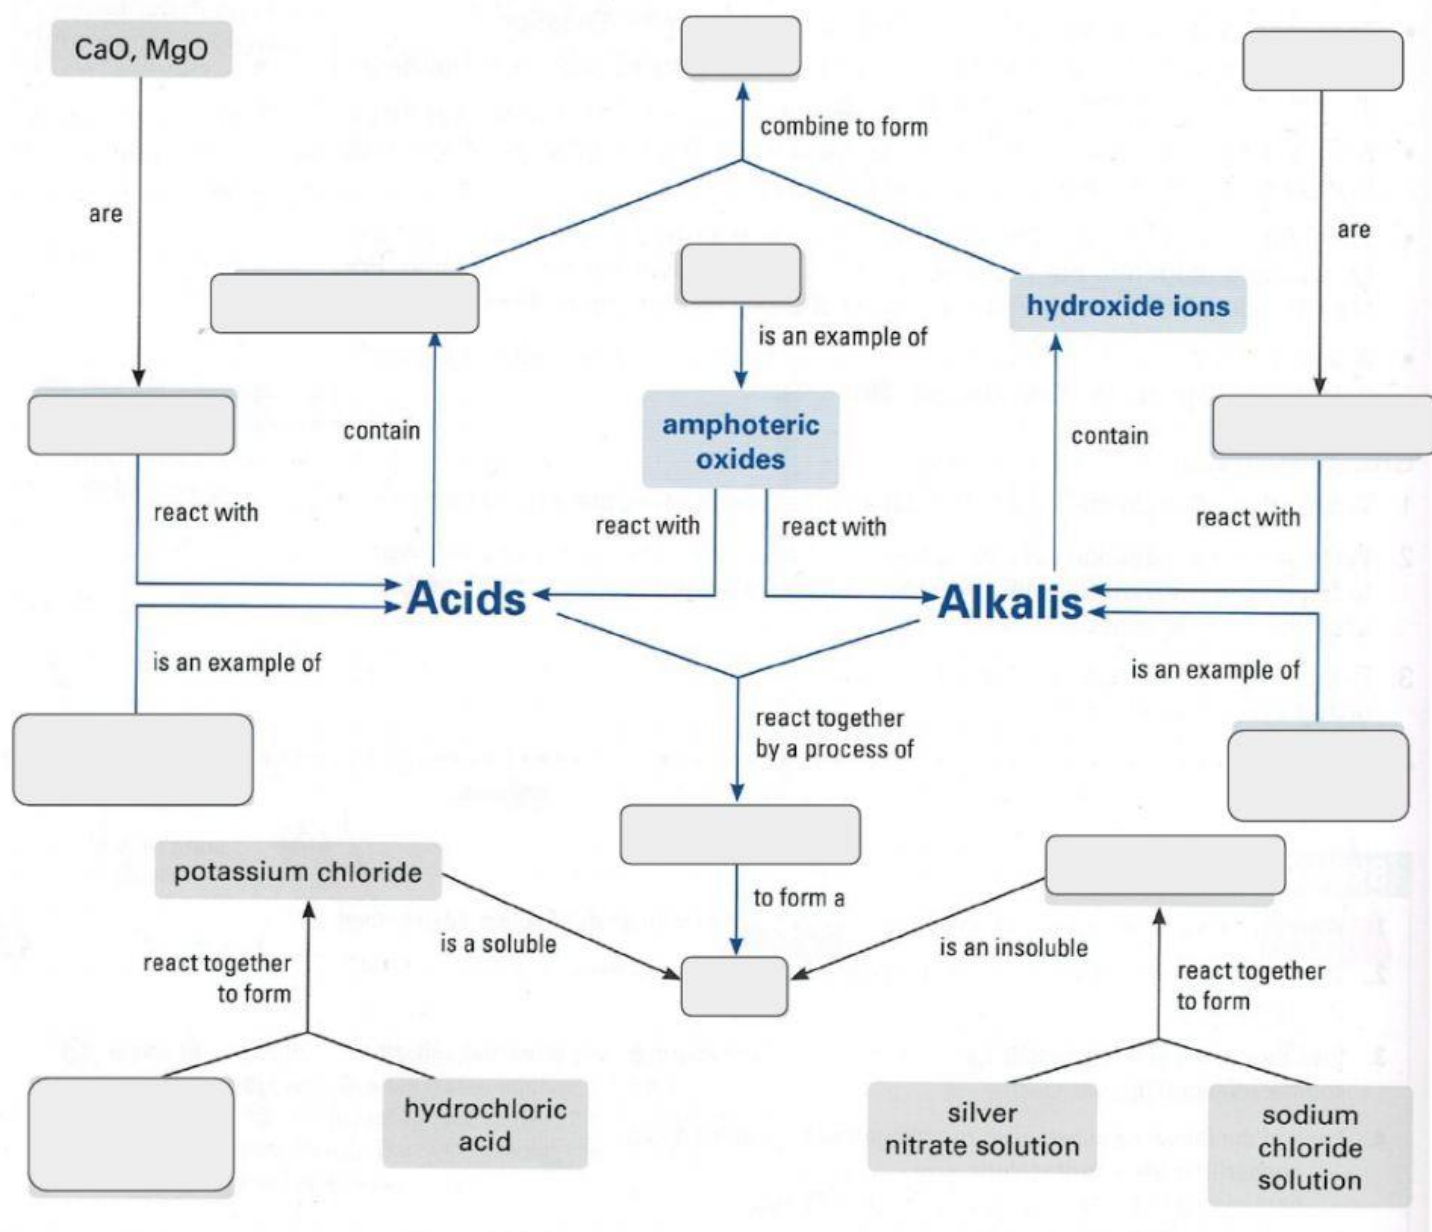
CaO, MgO

are

combine to form

are

is an example of

hydroxide ions

amphoteric oxides

contain

contain

react with

react with

react with

react with

Acids

Alkalis

is an example of

is an example of

react together by a process of

to form a

potassium chloride

is a soluble

is an insoluble

react together to form

react together to form

hydrochloric acid

silver nitrate solution

sodium chloride solution